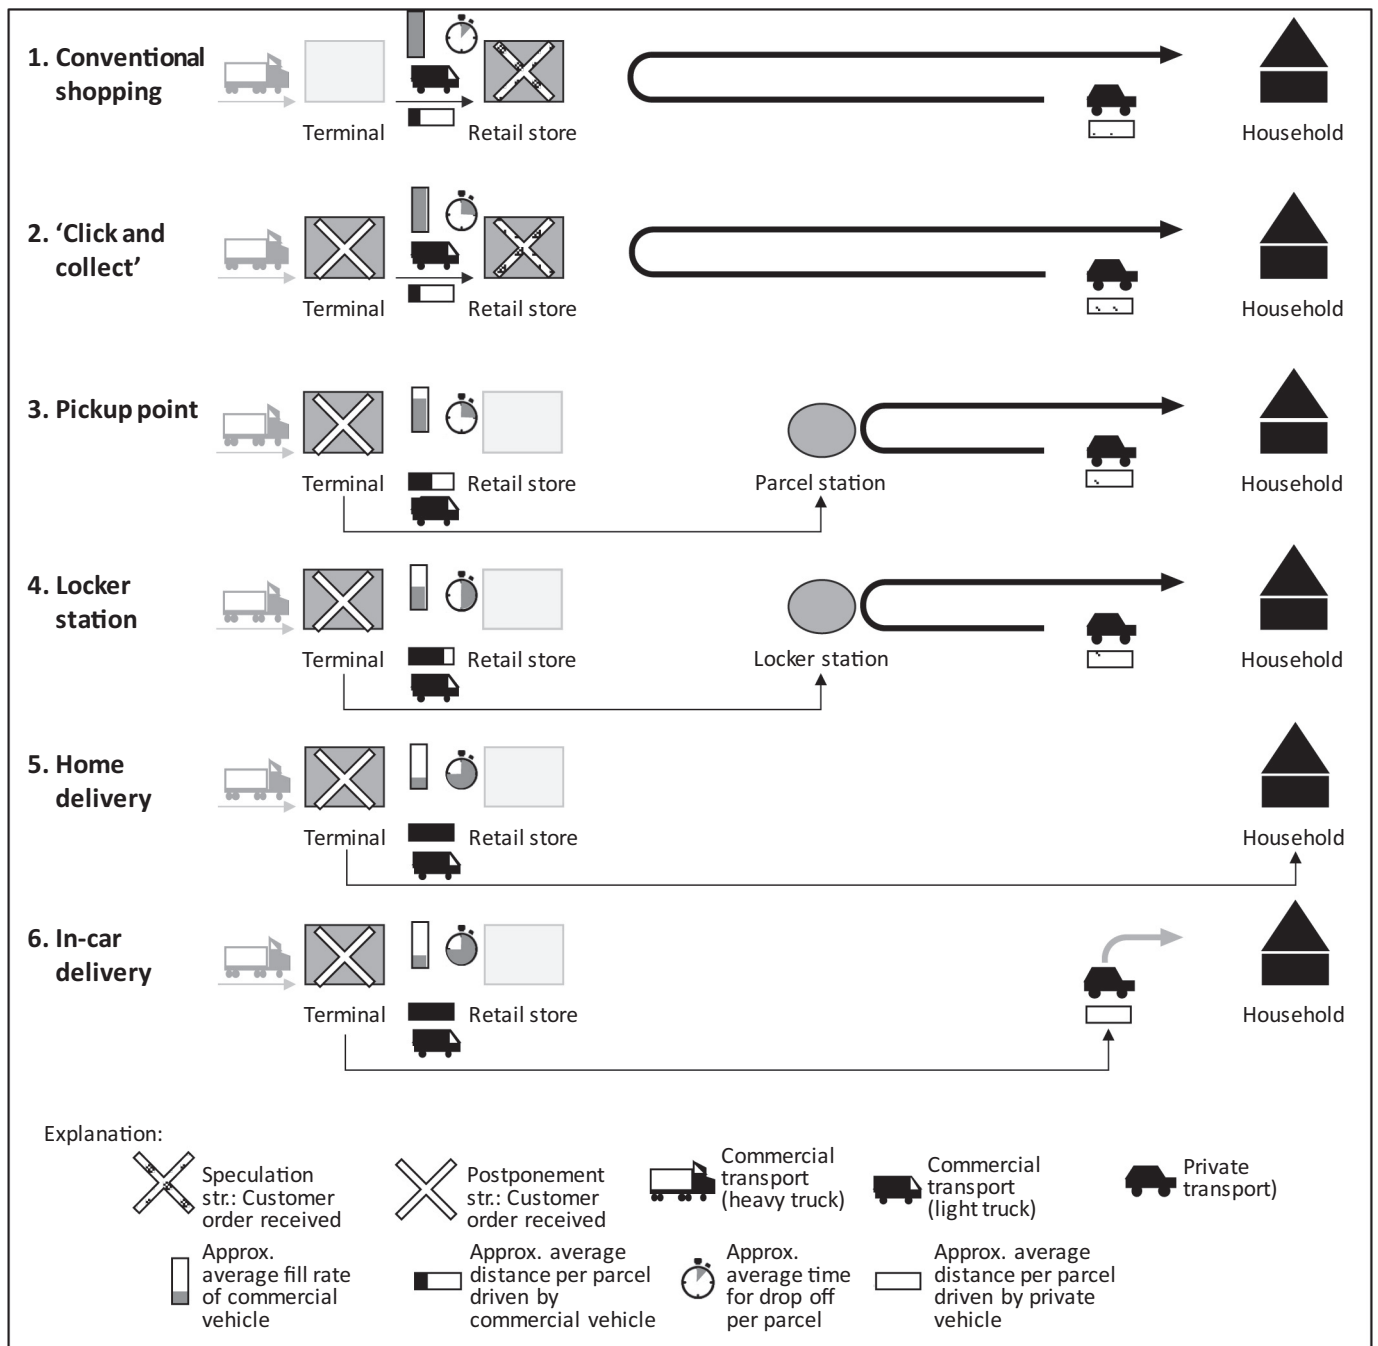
1. Conventional shopping

Terminal

Retail store

Household

2. 'Click and collect'

Terminal

Retail store

Household

3. Pickup point

Terminal

Retail store

Parcel station

Household

4. Locker station

Terminal

Retail store

Locker station

Household

5. Home delivery

Terminal

Retail store

Household

6. In-car delivery

Terminal

Retail store

Household

Explanation:

Speculation str.: Customer order received

Postponement str.: Customer order received

Commercial transport (heavy truck)

Commercial transport (light truck)

Private transport)

Approx. average fill rate of commercial vehicle

Approx. average distance per parcel driven by commercial vehicle

Approx. average time for drop off per parcel

Approx. average distance per parcel driven by private vehicle